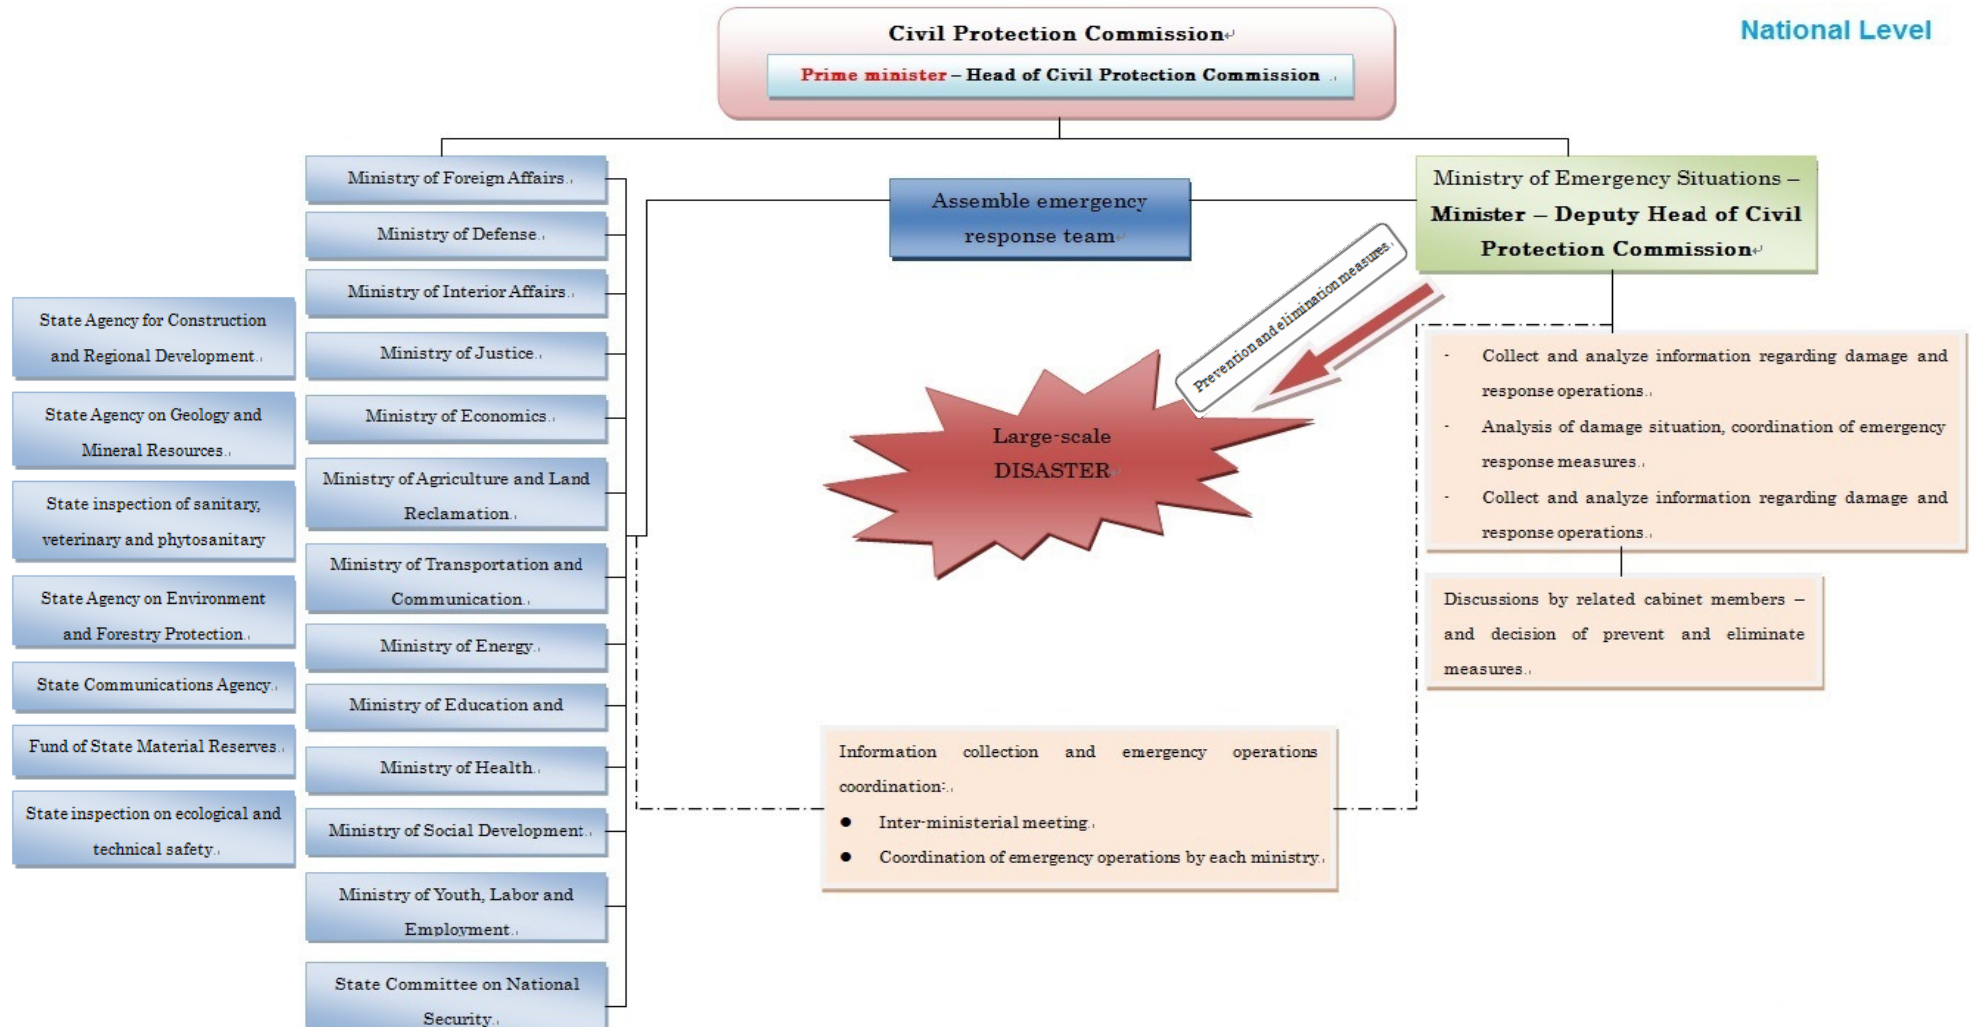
Civil Protection Commission

Prime minister – Head of Civil Protection Commission

National Level

Ministry of Foreign Affairs

Ministry of Defense

Ministry of Interior Affairs

Ministry of Justice

Ministry of Economics

Ministry of Agriculture and Land Reclamation

Ministry of Transportation and Communication

Ministry of Energy

Ministry of Education and

Ministry of Health

Ministry of Social Development

Ministry of Youth, Labor and Employment

State Committee on National Security

State Agency for Construction and Regional Development

State Agency on Geology and Mineral Resources

State inspection of sanitary, veterinary and phytosanitary

State Agency on Environment and Forestry Protection

State Communications Agency

Fund of State Material Reserves

State inspection on ecological and technical safety

Assemble emergency response team

Ministry of Emergency Situations – Minister – Deputy Head of Civil Protection Commission

Prevention and elimination measures

Large-scale DISASTER

- Collect and analyze information regarding damage and response operations
- Analysis of damage situation, coordination of emergency response measures
- Collect and analyze information regarding damage and response operations

Discussions by related cabinet members – and decision of prevent and eliminate measures

Information collection and emergency operations coordination:
- Inter-ministerial meeting
- Coordination of emergency operations by each ministry